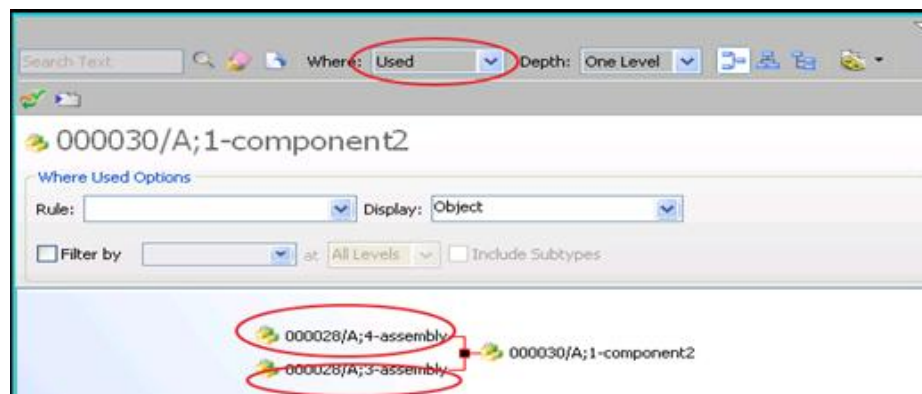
Search Text

Where: Used

Depth: One Level

000030/A;1-component2

Where Used Options

Rule:

Display: Object

Filter by

at All Levels

Include Subtypes

000028/A;4-assembly

000028/A;3-assembly

000030/A;1-component2